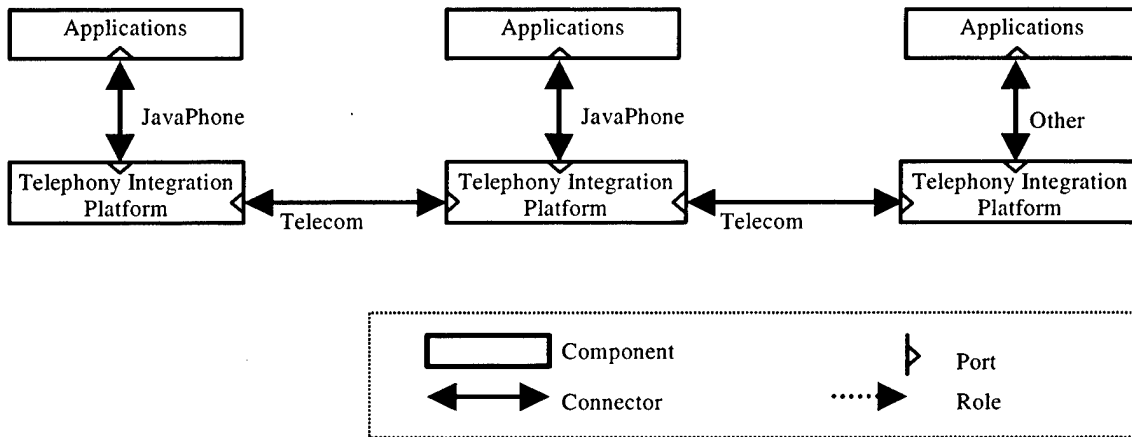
Applications

JavaPhone

Telephony Integration Platform

Telecom

Applications

JavaPhone

Telephony Integration Platform

Telecom

Applications

Other

Telephony Integration Platform

Component

Port

Connector

Role